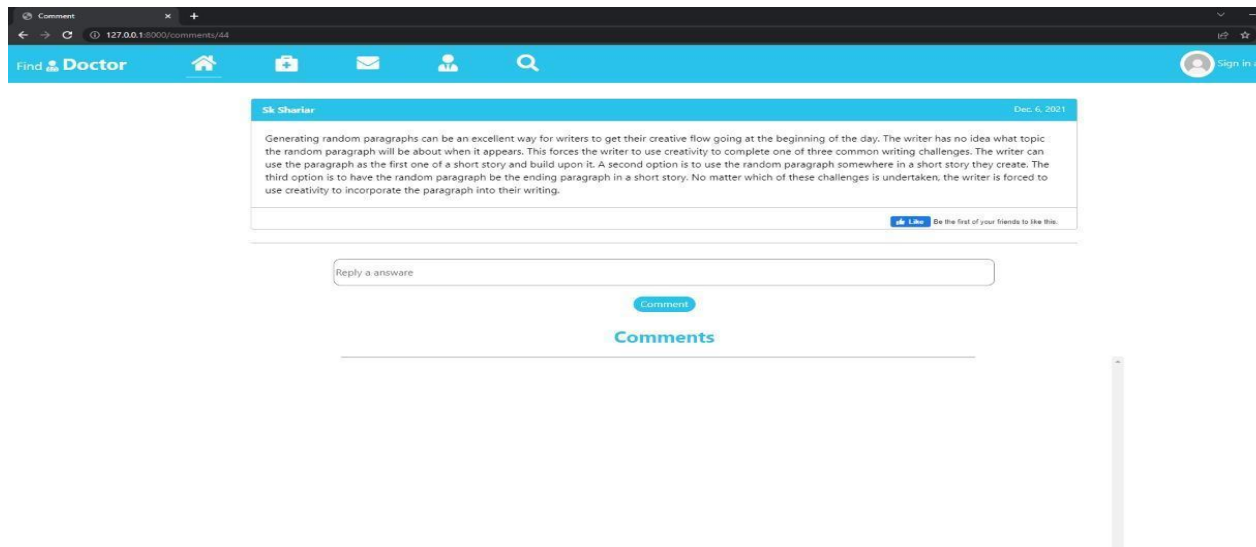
Comment

127.0.0.1:8000/comments/44

Find Doctor

Sign in

Sk Shariar

Dec. 6, 2021

Generating random paragraphs can be an excellent way for writers to get their creative flow going at the beginning of the day. The writer has no idea what topic the random paragraph will be about when it appears. This forces the writer to use creativity to complete one of three common writing challenges. The writer can use the paragraph as the first one of a short story and build upon it. A second option is to use the random paragraph somewhere in a short story they create. The third option is to have the random paragraph be the ending paragraph in a short story. No matter which of these challenges is undertaken, the writer is forced to use creativity to incorporate the paragraph into their writing.

Like Be the first of your friends to like this.

Reply a answare

Comment

Comments